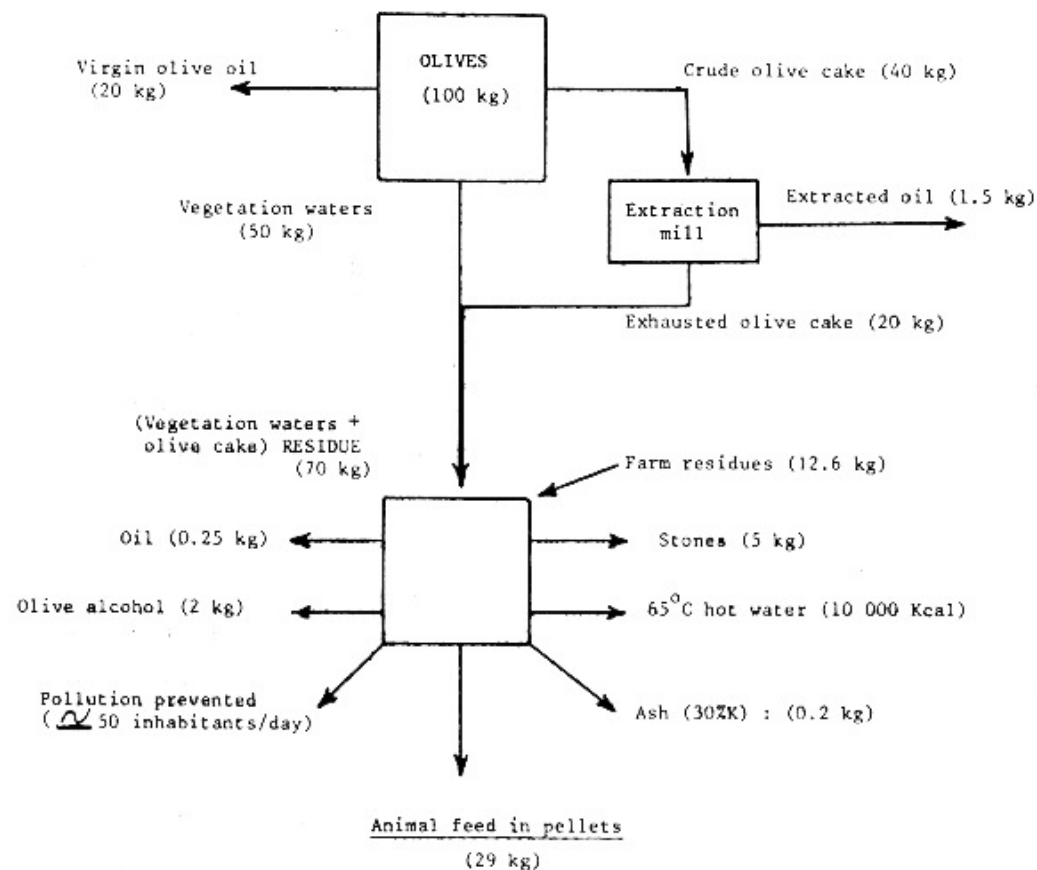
OLIVES
(100 kg)

Virgin olive oil
(20 kg)

Crude olive cake (40 kg)

Vegetation waters
(50 kg)

Extraction
mill

Extracted oil (1.5 kg)

Exhausted olive cake (20 kg)

(Vegetation waters +
olive cake) RESIDUE
(70 kg)

Farm residues (12.6 kg)

Oil (0.25 kg)

Stones (5 kg)

Olive alcohol (2 kg)

$65^{o}C$ hot water (10 000 Kcal)

Pollution prevented
( $\simeq$ 50 inhabitants/day)

Ash (30%K) : (0.2 kg)

Animal feed in pellets
(29 kg)